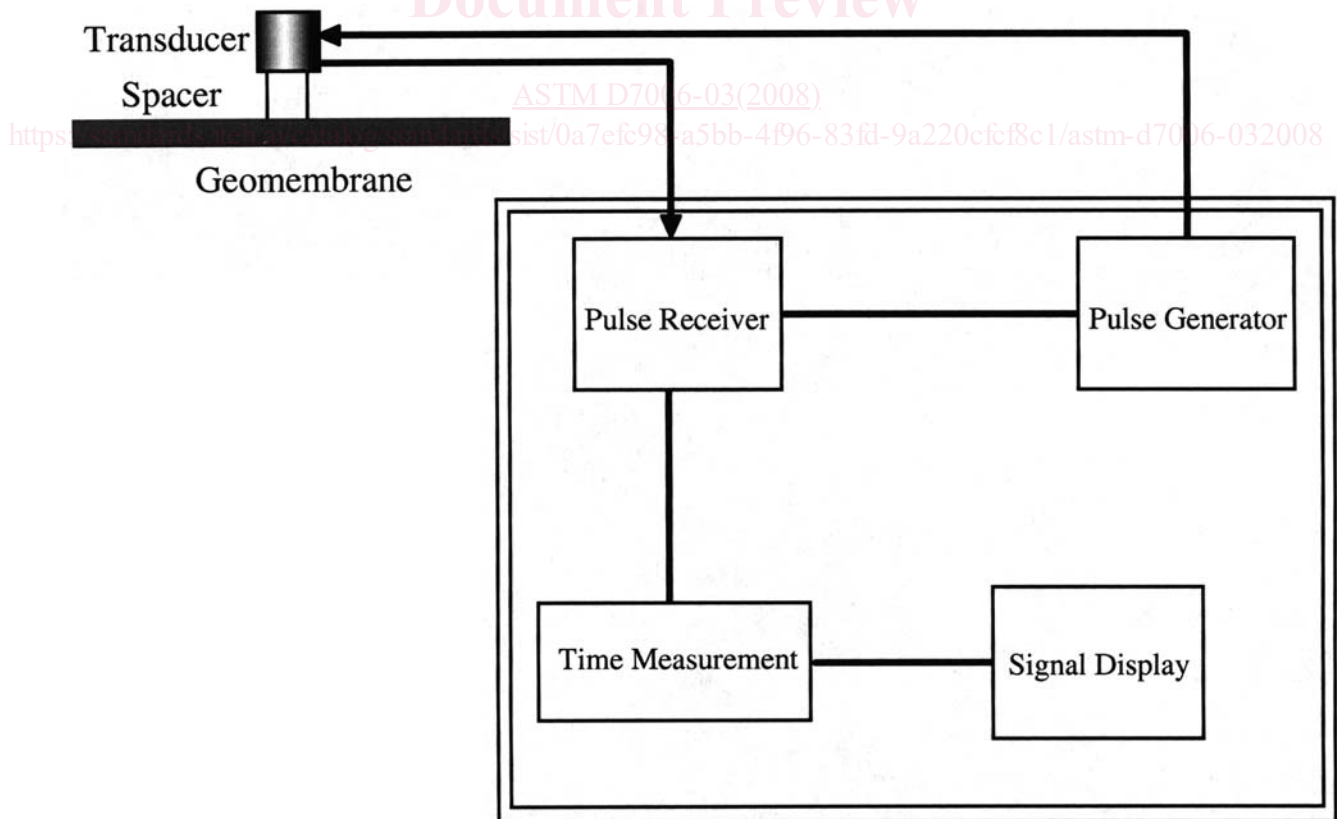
Document Preview

ASTM D7006-03(2008)

https://standards.iteh.ai/catalog/standards/sist/0a7efc98-a5bb-4f96-83fd-9a220cfcf8c1/astm-d7006-032008

Transducer

Spacer

Geomembrane

Pulse Receiver

Pulse Generator

Time Measurement

Signal Display